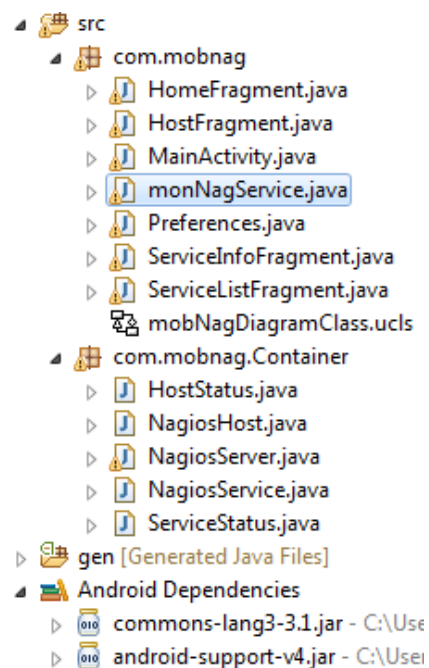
src
com.mobnag
HomeFragment.java
HostFragment.java
MainActivity.java
monNagService.java
Preferences.java
ServiceInfoFragment.java
ServiceListFragment.java
mobNagDiagramClass.ucls
com.mobnag.Container
HostStatus.java
NagiosHost.java
NagiosServer.java
NagiosService.java
ServiceStatus.java
gen [Generated Java Files]
Android Dependencies
commons-lang3-3.1.jar - C:\Use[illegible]
android-support-v4.jar - C:\Use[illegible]